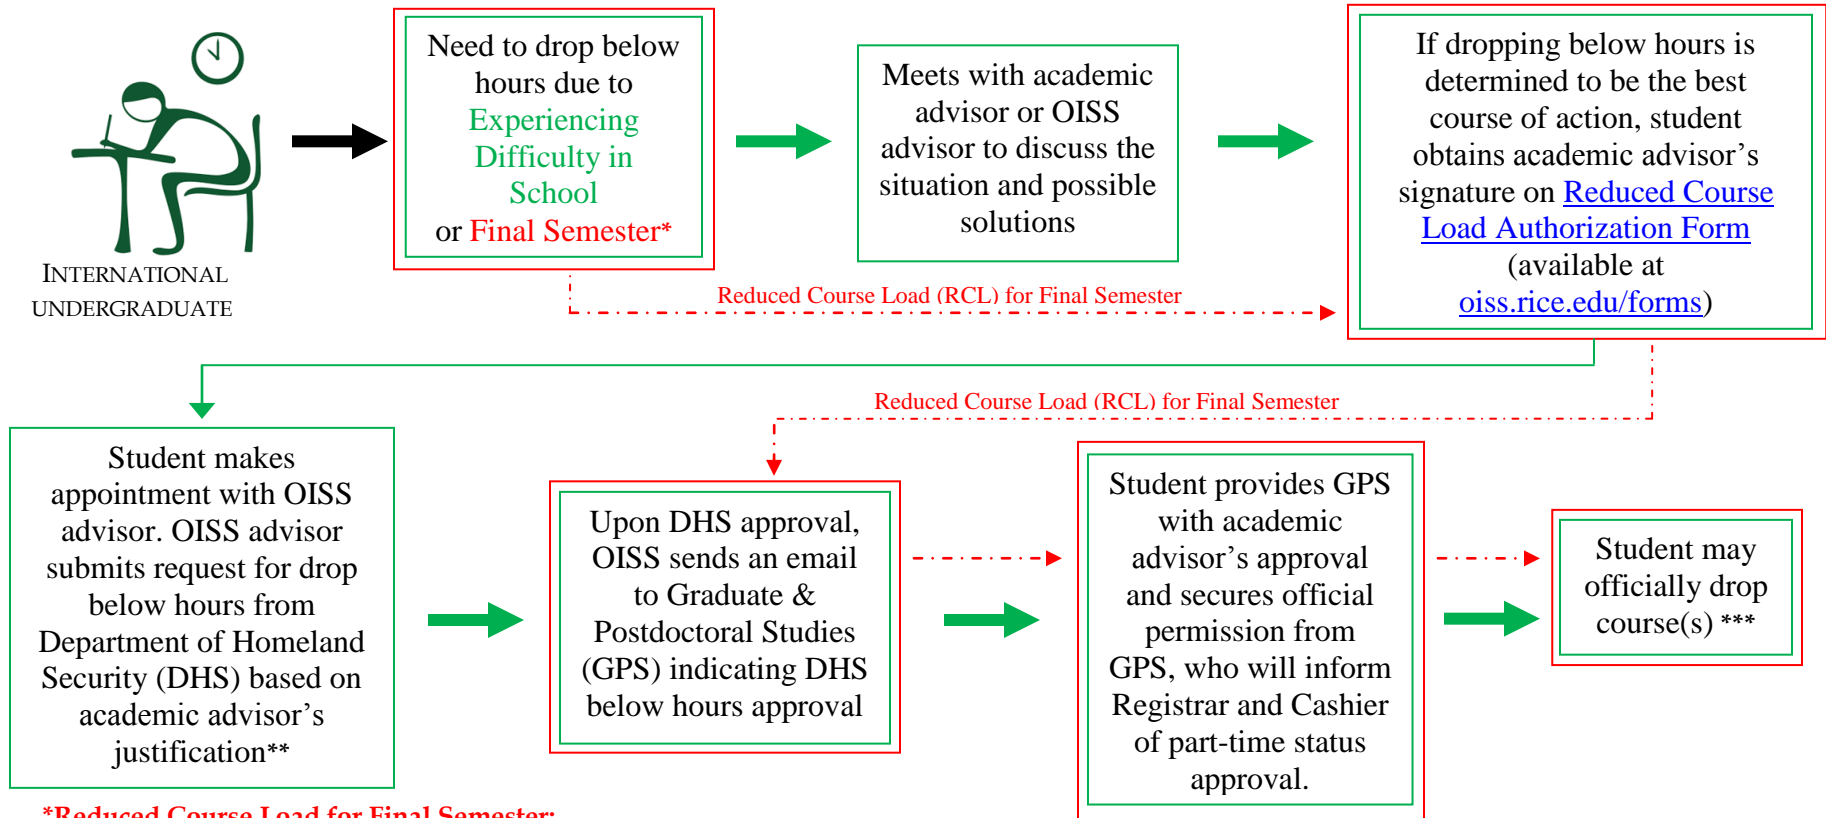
INTERNATIONAL UNDERGRADUATE

Need to drop below hours due to Experiencing Difficulty in School or Final Semester*

Meets with academic advisor or OISS advisor to discuss the situation and possible solutions

If dropping below hours is determined to be the best course of action, student obtains academic advisor's signature on Reduced Course Load Authorization Form (available at oiss.rice.edu/forms)

Reduced Course Load (RCL) for Final Semester

Reduced Course Load (RCL) for Final Semester

Student makes appointment with OISS advisor. OISS advisor submits request for drop below hours from Department of Homeland Security (DHS) based on academic advisor's justification**

Upon DHS approval, OISS sends an email to Graduate & Postdoctoral Studies (GPS) indicating DHS below hours approval

Student provides GPS with academic advisor's approval and secures official permission from GPS, who will inform Registrar and Cashier of part-time status approval.

Student may officially drop course(s) ***

*Reduced Course Load for Final Semester: